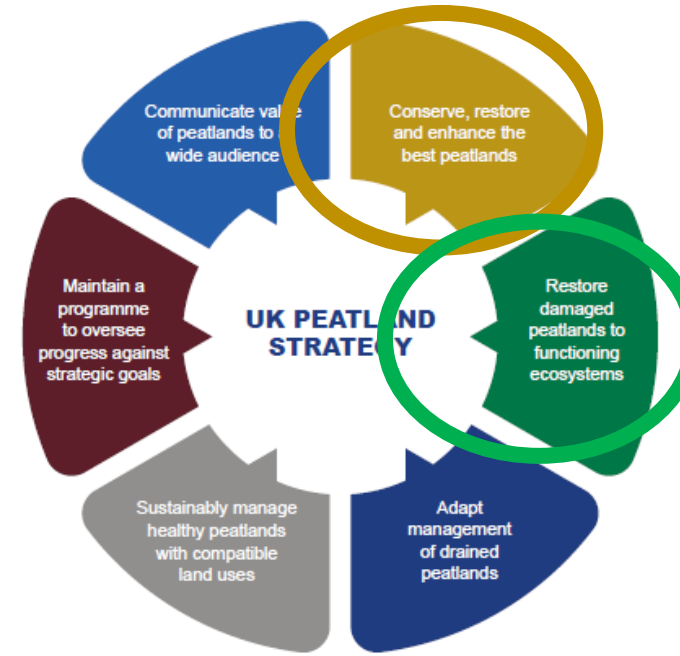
Communicate value of peatlands to a wide audience

Conserve, restore and enhance the best peatlands

Restore damaged peatlands to functioning ecosystems

Adapt management of drained peatlands

Sustainably manage healthy peatlands with compatible land uses

Maintain a programme to oversee progress against strategic goals

UK PEATLAND STRATEGY